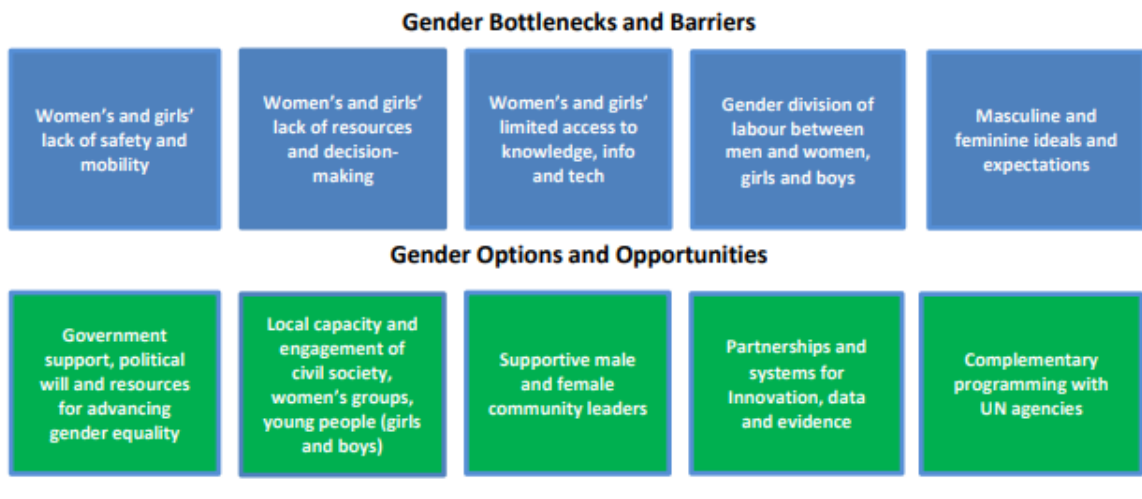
Gender Bottlenecks and Barriers

Women's and girls' lack of safety and mobility

Women's and girls' lack of resources and decision-making

Women's and girls' limited access to knowledge, info and tech

Gender division of labour between men and women, girls and boys

Masculine and feminine ideals and expectations

Gender Options and Opportunities

Government support, political will and resources for advancing gender equality

Local capacity and engagement of civil society, women's groups, young people (girls and boys)

Supportive male and female community leaders

Partnerships and systems for Innovation, data and evidence

Complementary programming with UN agencies